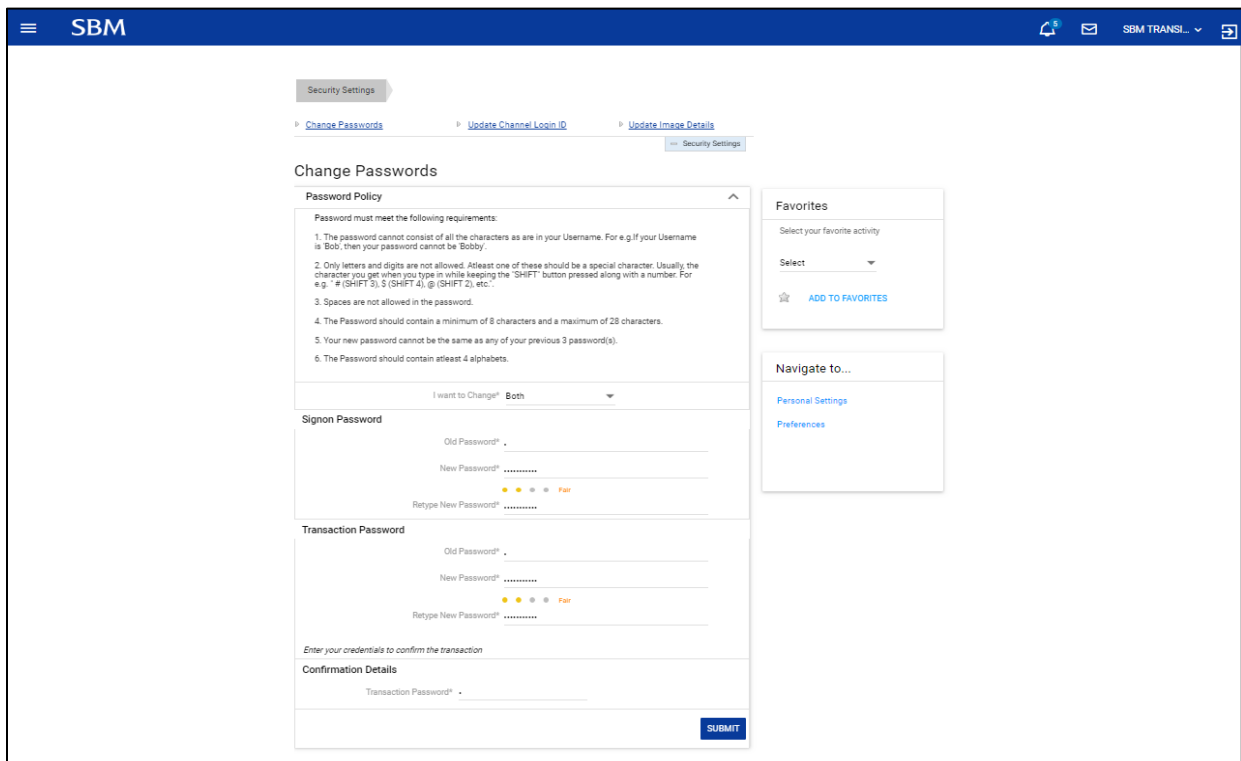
SBM

5

SBM TRANSI...

Security Settings

Change Passwords

Update Channel Login ID

Update Image Details

Security Settings

Change Passwords

Password Policy

Password must meet the following requirements:

1. The password cannot consist of all the characters as are in your Username. For e.g.If your Username is 'Bob', then your password cannot be 'Bobby'.

2. Only letters and digits are not allowed. Atleast one of these should be a special character. Usually, the character you get when you type in while keeping the "SHIFT" button pressed along with a number. For e.g. ' # (SHIFT 3), $ (SHIFT 4), @ (SHIFT 2), etc.'.

3. Spaces are not allowed in the password.

4. The Password should contain a minimum of 8 characters and a maximum of 28 characters.

5. Your new password cannot be the same as any of your previous 3 password(s).

6. The Password should contain atleast 4 alphabets.

I want to Change* Both

Signon Password

Old Password* .

New Password* ............

Fair

Retype New Password* ............

Transaction Password

Old Password* .

New Password* ............

Fair

Retype New Password* ............

Enter your credentials to confirm the transaction

Confirmation Details

Transaction Password* .

SUBMIT

Favorites

Select your favorite activity

Select

ADD TO FAVORITES

Navigate to...

Personal Settings

Preferences